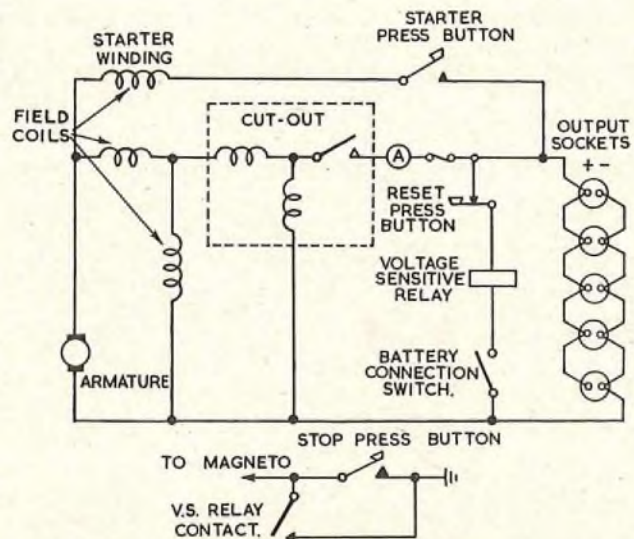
STARTER WINDING

STARTER PRESS BUTTON

FIELD COILS

CUT-OUT

A

OUTPUT SOCKETS
+ -

RESET PRESS BUTTON

VOLTAGE SENSITIVE RELAY

BATTERY CONNECTION SWITCH.

ARMATURE

STOP PRESS BUTTON

TO MAGNETO

V.S. RELAY CONTACT.